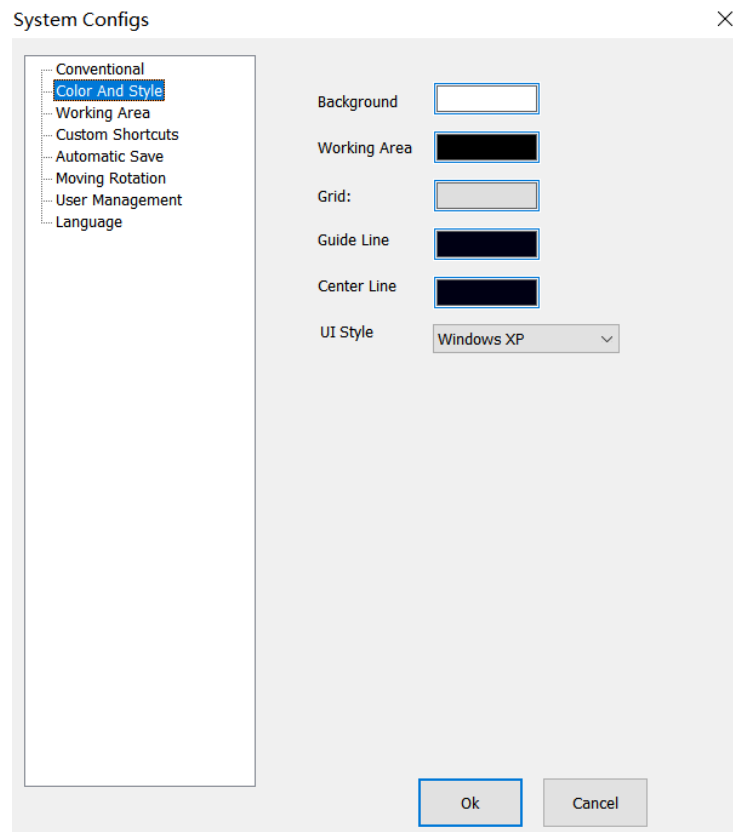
System Configs

Conventional
Color And Style
Working Area
Custom Shortcuts
Automatic Save
Moving Rotation
User Management
Language

Background
Working Area
Grid:
Guide Line
Center Line
UI Style
Windows XP

Ok
Cancel